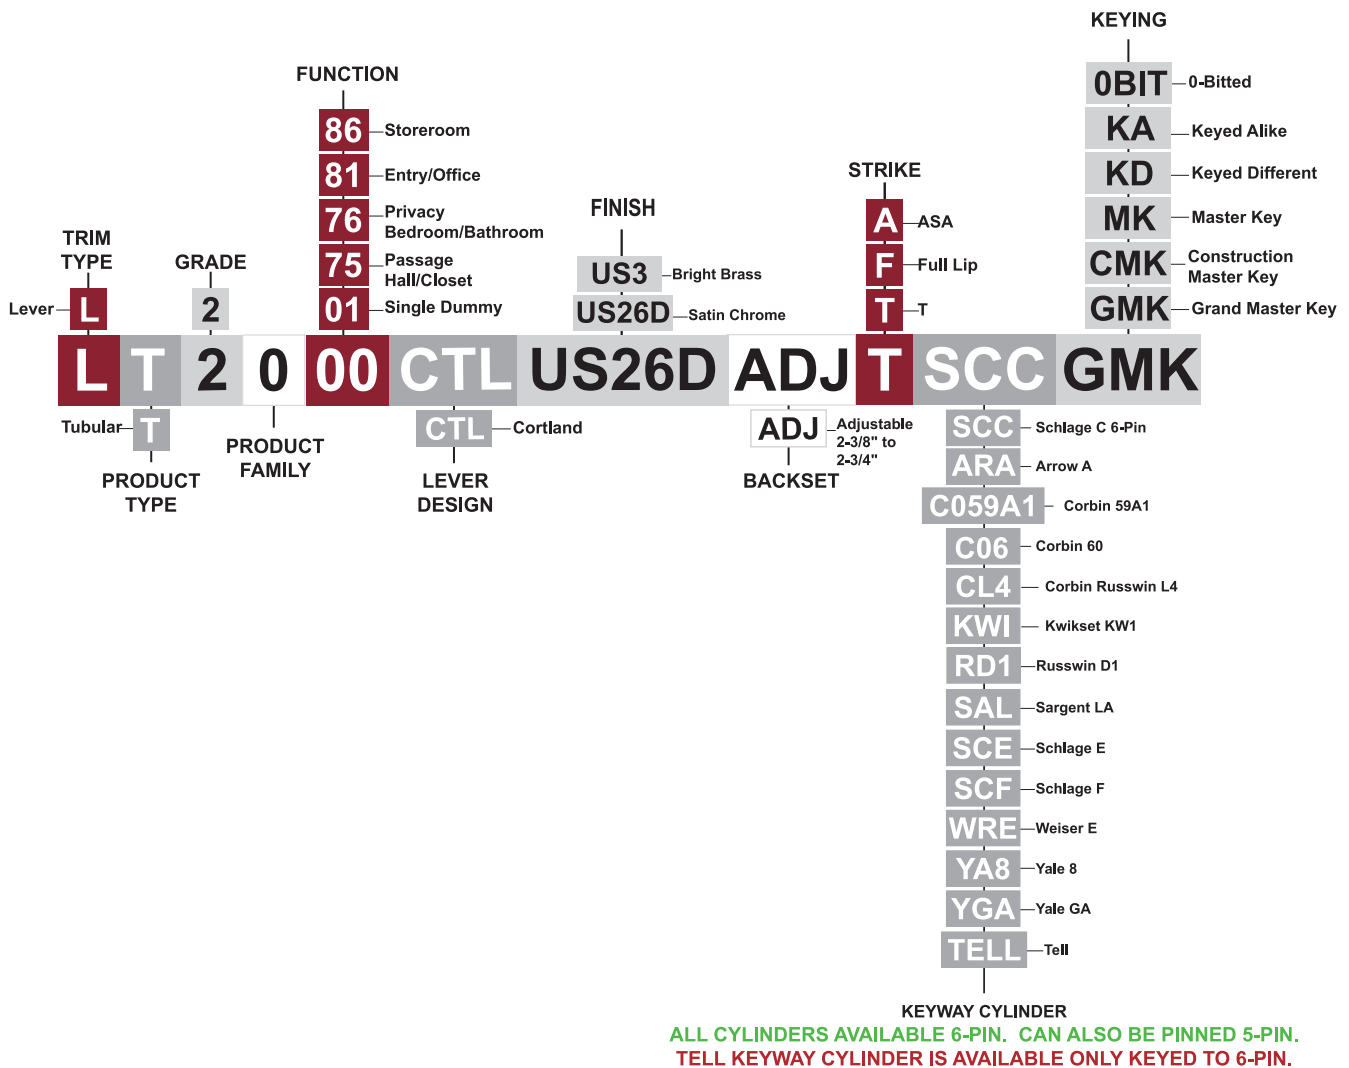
KEYING

0BIT 0-Bitted
KA Keyed Alike
KD Keyed Different
MK Master Key
CMK Construction Master Key
GMK Grand Master Key

FUNCTION

86 Storeroom
81 Entry/Office
76 Privacy Bedroom/Bathroom
75 Passage Hall/Closet
01 Single Dummy

STRIKE

A ASA
F Full Lip
T T

FINISH

US3 Bright Brass
US26D Satin Chrome

TRIM TYPE

Lever L

GRADE

2

L T 2 0 00 CTL US26D ADJ T SCC GMK

Tubular T

PRODUCT TYPE

PRODUCT FAMILY

CTL Cortland

LEVER DESIGN

ADJ Adjustable 2-3/8" to 2-3/4"

BACKSET

SCC Schlage C 6-Pin
ARA Arrow A
C059A1 Corbin 59A1
C06 Corbin 60
CL4 Corbin Russwin L4
KWI Kwikset KW1
RD1 Russwin D1
SAL Sargent LA
SCE Schlage E
SCF Schlage F
WRE Weiser E
YA8 Yale 8
YGA Yale GA
TELL Tell

KEYWAY CYLINDER

ALL CYLINDERS AVAILABLE 6-PIN. CAN ALSO BE PINNED 5-PIN.
TELL KEYWAY CYLINDER IS AVAILABLE ONLY KEYED TO 6-PIN.